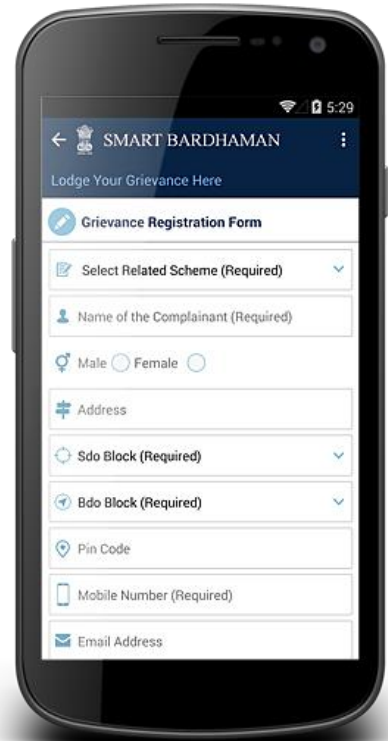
5:29

SMART BARDHAMAN

Lodge Your Grievance Here

Grievance Registration Form

Select Related Scheme (Required)

Name of the Complainant (Required)

Male Female

Address

Sdo Block (Required)

Bdo Block (Required)

Pin Code

Mobile Number (Required)

Email Address